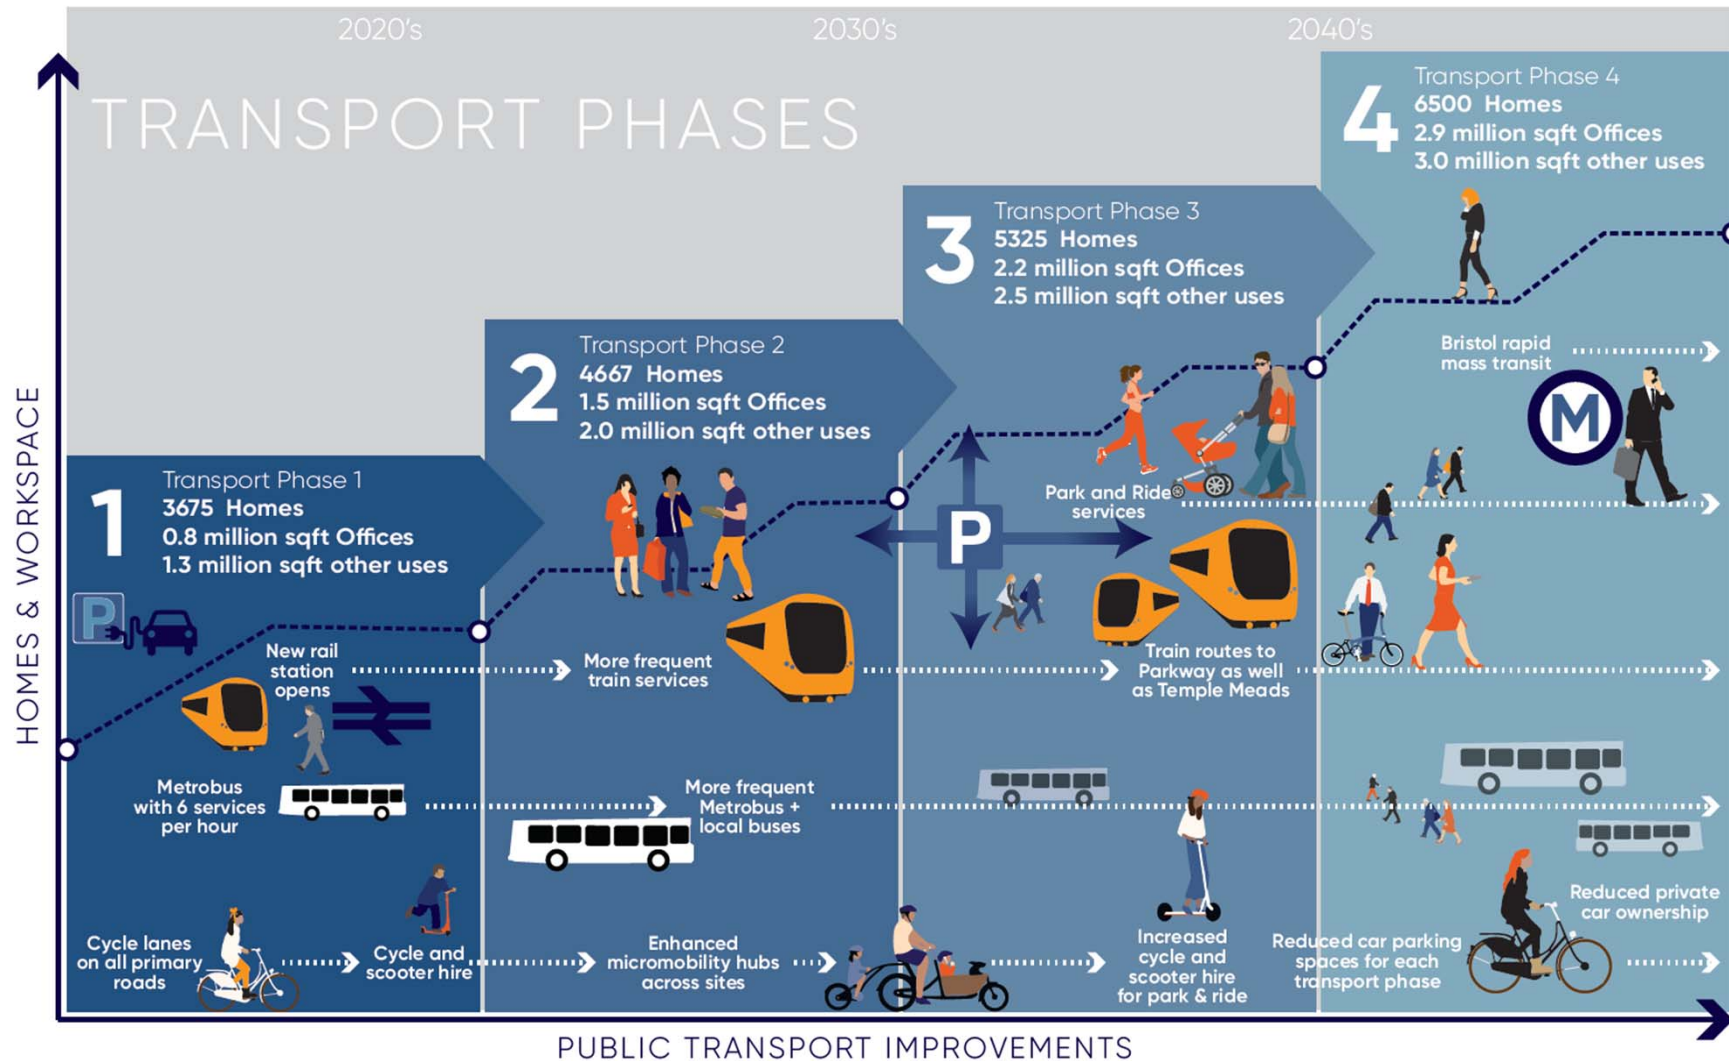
2020's

2030's

2040's

TRANSPORT PHASES

HOMES & WORKSPACE

1
Transport Phase 1
3675 Homes
0.8 million sqft Offices
1.3 million sqft other uses

2
Transport Phase 2
4667 Homes
1.5 million sqft Offices
2.0 million sqft other uses

3
Transport Phase 3
5325 Homes
2.2 million sqft Offices
2.5 million sqft other uses

4
Transport Phase 4
6500 Homes
2.9 million sqft Offices
3.0 million sqft other uses

P

New rail station opens

More frequent train services

Train routes to Parkway as well as Temple Meads

Park and Ride services

P

Bristol rapid mass transit

M

Metrobus with 6 services per hour

More frequent Metrobus + local buses

Cycle lanes on all primary roads

Cycle and scooter hire

Enhanced micromobility hubs across sites

Increased cycle and scooter hire for park & ride

Reduced car parking spaces for each transport phase

Reduced private car ownership

PUBLIC TRANSPORT IMPROVEMENTS